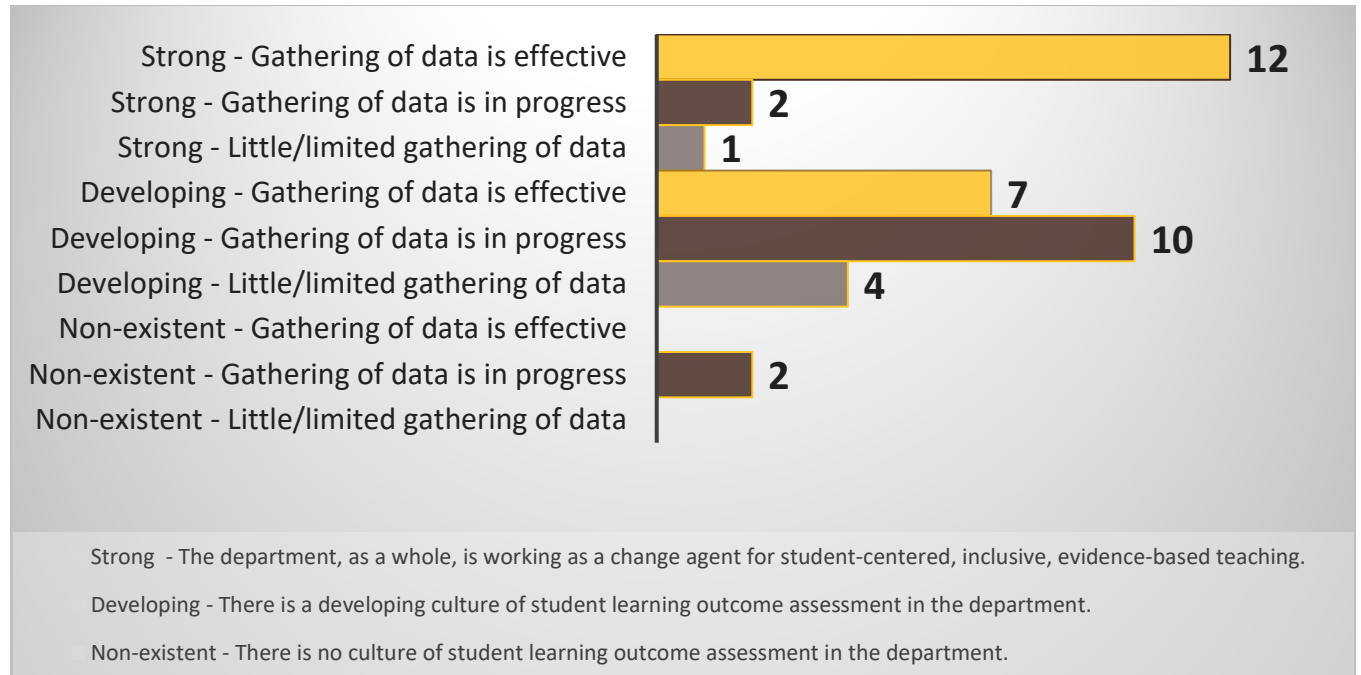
Strong - Gathering of data is effective 12
Strong - Gathering of data is in progress 2
Strong - Little/limited gathering of data 1
Developing - Gathering of data is effective 7
Developing - Gathering of data is in progress 10
Developing - Little/limited gathering of data 4
Non-existent - Gathering of data is effective
Non-existent - Gathering of data is in progress 2
Non-existent - Little/limited gathering of data

Strong - The department, as a whole, is working as a change agent for student-centered, inclusive, evidence-based teaching.

Developing - There is a developing culture of student learning outcome assessment in the department.

Non-existent - There is no culture of student learning outcome assessment in the department.